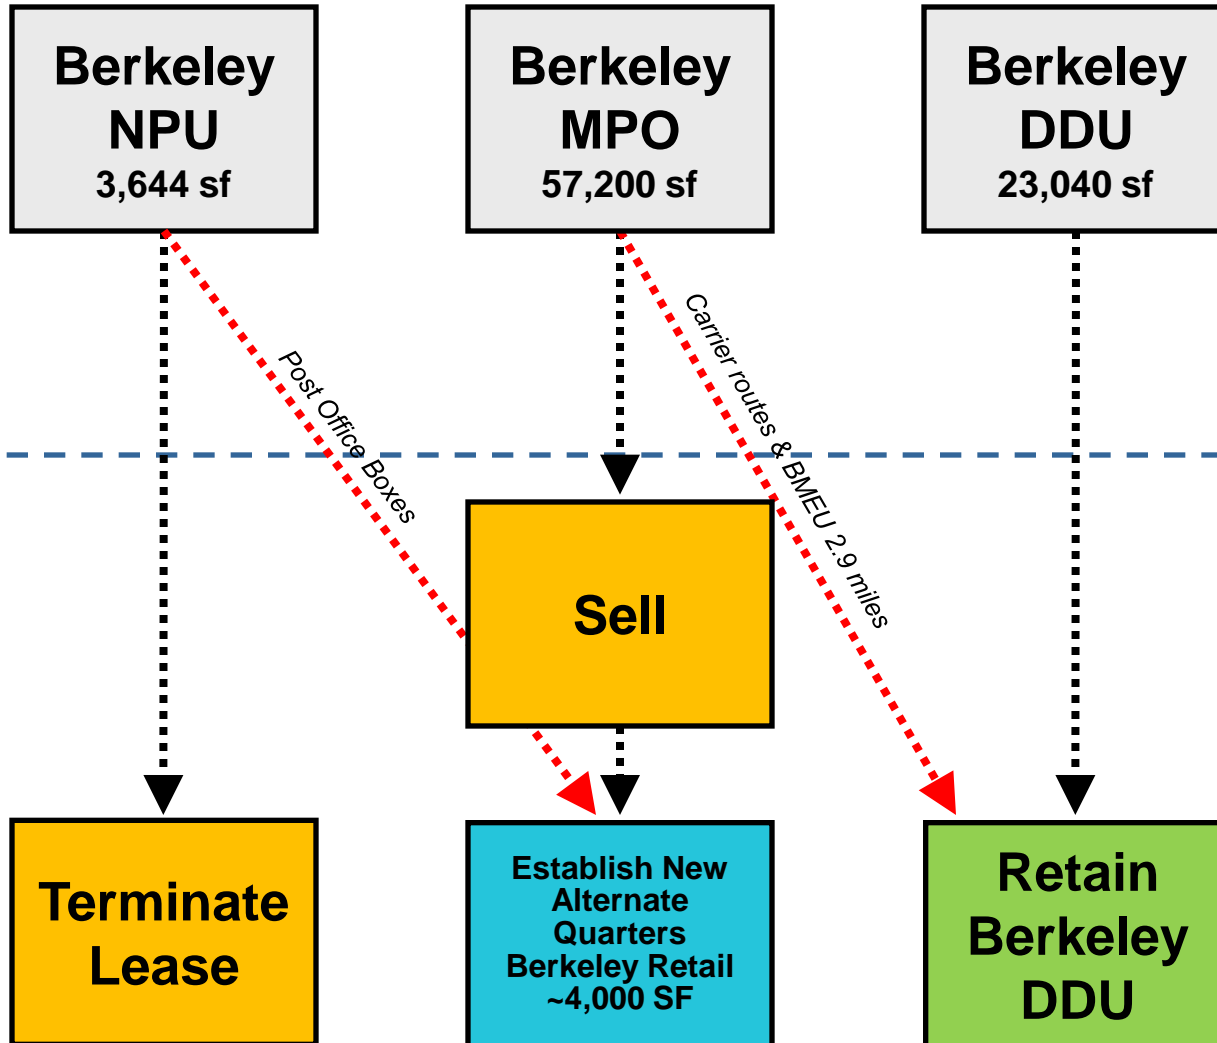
Berkeley NPU
3,644 sf

Berkeley MPO
57,200 sf

Berkeley DDU
23,040 sf

Post Office Boxes

Carrier routes & BMEU 2.9 miles

Sell

Terminate Lease

Establish New Alternate Quarters Berkeley Retail ~4,000 SF

Retain Berkeley DDU